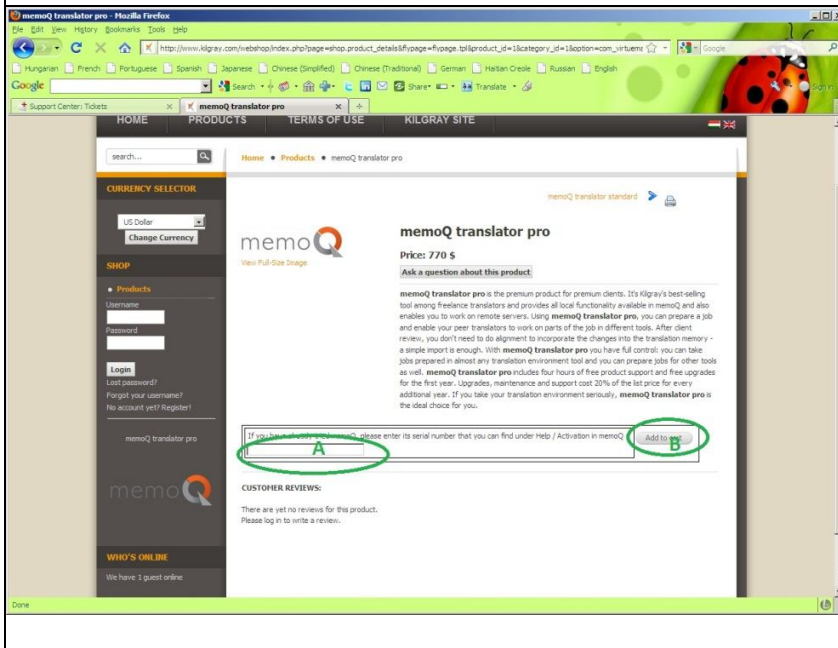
memoQ translator pro - Mozilla Firefox

File Edit View History Bookmarks Tools Help

http://www.kilgray.com/webshop/index.php?page=shop.product_details&flypage=flypage.tpl&product_id=1&category_id=1&option=com_virtueme

Google

Hungarian French Portuguese Spanish Japanese Chinese (Simplified) Chinese (Traditional) German Haitian Creole Russian English

Google Search Share Translate

Sign In

Support Center: Tickets memoQ translator pro

HOME PRODUCTS TERMS OF USE KILGRAY SITE

search...

Home • Products • memoQ translator pro

CURRENCY SELECTOR

US Dollar

Change Currency

SHOP

• Products

Username

Password

Login

Lost password?

Forgot your username?

No account yet? Register!

memoQ translator pro

memoQ

WHO'S ONLINE

We have 1 guest online

memoQ translator standard

memoQ

View Full-Size Image

memoQ translator pro

Price: 770 $

Ask a question about this product

**memoQ translator pro** is the premium product for premium clients. It's Kilgray's best-selling tool among freelance translators and provides all local functionality available in memoQ and also enables you to work on remote servers. Using **memoQ translator pro**, you can prepare a job and enable your peer translators to work on parts of the job in different tools. After client review, you don't need to do alignment to incorporate the changes into the translation memory - a simple import is enough. With **memoQ translator pro** you have full control: you can take jobs prepared in almost any translation environment tool and you can prepare jobs for other tools as well. **memoQ translator pro** includes four hours of free product support and free upgrades for the first year. Upgrades, maintenance and support cost 20% of the list price for every additional year. If you take your translation environment seriously, **memoQ translator pro** is the ideal choice for you.

If you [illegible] memoQ, please enter its serial number that you can find under Help / Activation in memoQ

A

Add to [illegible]

B

CUSTOMER REVIEWS:

There are yet no reviews for this product.
Please log in to write a review.

Done